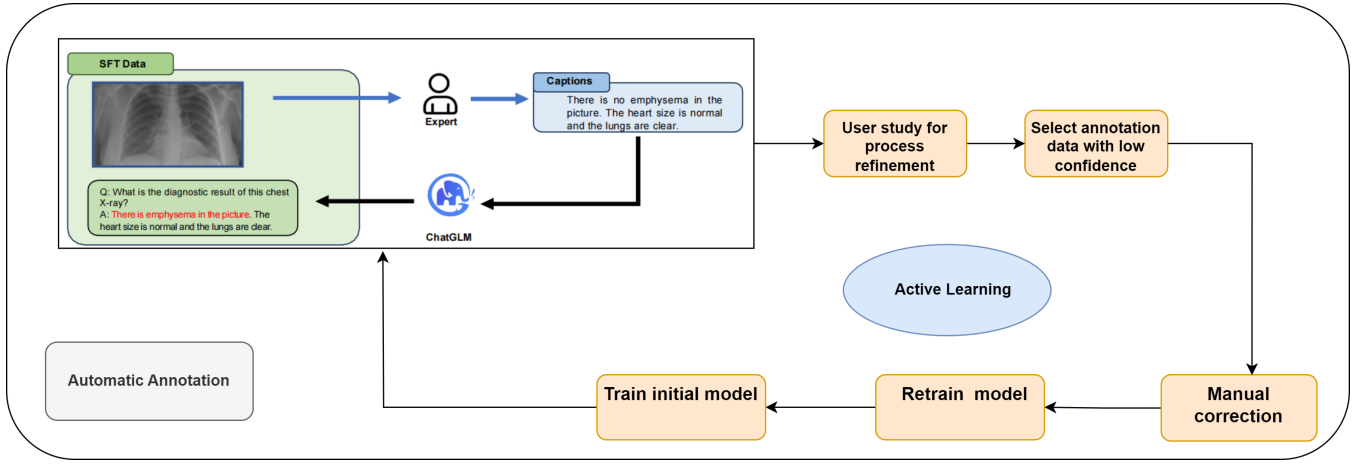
SFT Data

Expert

Captions

There is no emphysema in the picture. The heart size is normal and the lungs are clear.

Q: What is the diagnostic result of this chest X-ray?
A: There is emphysema in the picture. The heart size is normal and the lungs are clear.

ChatGLM

User study for process refinement

Select annotation data with low confidence

Active Learning

Automatic Annotation

Train initial model

Retrain model

Manual correction